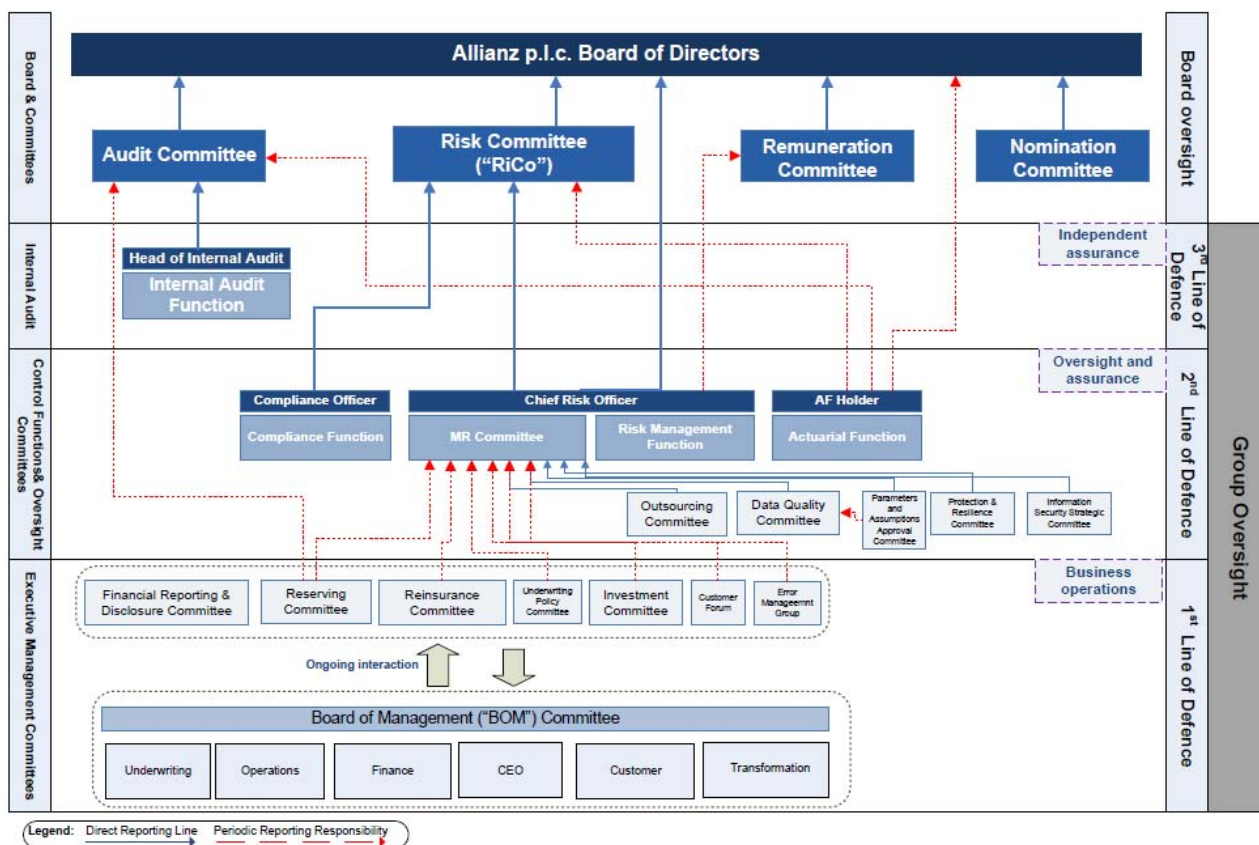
Board & Committees

Allianz p.l.c. Board of Directors

Board oversight

Audit Committee

Risk Committee ("RiCo")

Remuneration Committee

Nomination Committee

Internal Audit

Head of Internal Audit

Internal Audit Function

Independent assurance

3rd Line of Defence

Control Functions& Oversight Committees

Oversight and assurance

2nd Line of Defence

Compliance Officer

Compliance Function

Chief Risk Officer

MR Committee

Risk Management Function

AF Holder

Actuarial Function

Outsourcing Committee

Data Quality Committee

Parameters and Assumptions Approval Committee

Protection & Resilience Committee

Information Security Strategic Committee

Group Oversight

Executive Management Committees

Business operations

Financial Reporting & Disclosure Committee

Reserving Committee

Reinsurance Committee

Underwriting Policy Committee

Investment Committee

Customer Forum

Error Manageemnt Group

1st Line of Defence

Ongoing interaction

Board of Management ("BOM") Committee

Underwriting

Operations

Finance

CEO

Customer

Transformation

Legend: Direct Reporting Line Periodic Reporting Responsibility